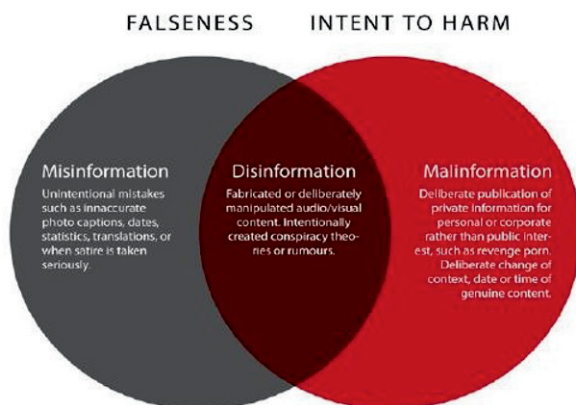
FALSENESS INTENT TO HARM

Misinformation
Unintentional mistakes such as innacurate photo captions, dates, statistics, translations, or when satire is taken seriously.

Disinformation
Fabricated or deliberately manipulated audio/visual content. Intentionally created conspiracy theories or rumours.

Malinformation
Deliberate publication of private information for personal or corporate rather than public interest, such as revenge porn. Deliberate change of context, date or time of genuine content.